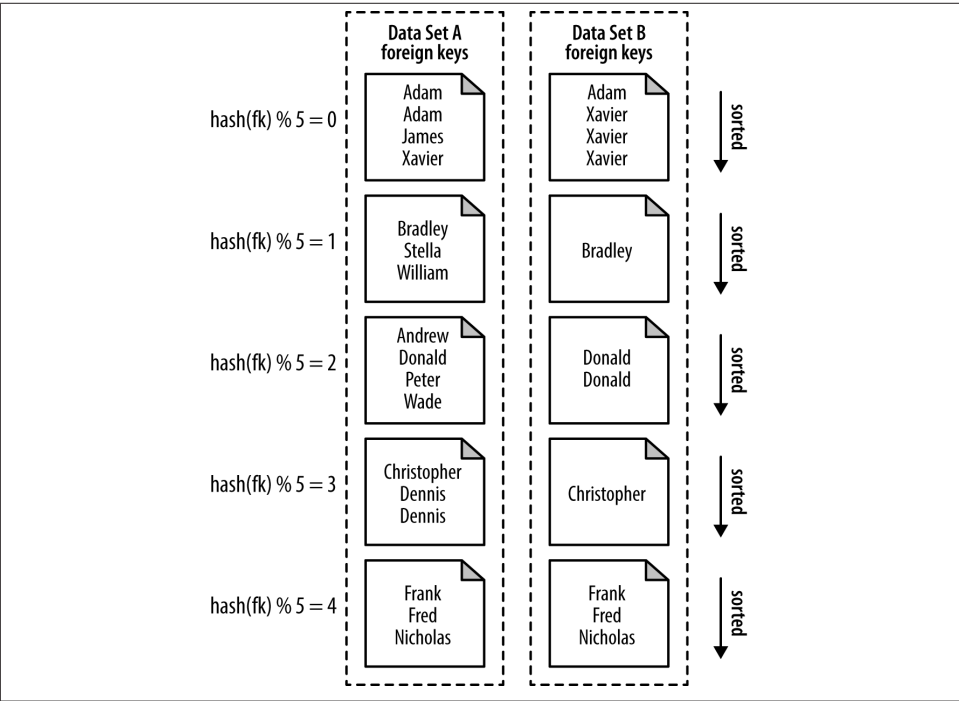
Data Set A foreign keys

Data Set B foreign keys

hash(fk) % 5 = 0

Adam
Adam
James
Xavier

Adam
Xavier
Xavier
Xavier

sorted

hash(fk) % 5 = 1

Bradley
Stella
William

Bradley

sorted

hash(fk) % 5 = 2

Andrew
Donald
Peter
Wade

Donald
Donald

sorted

hash(fk) % 5 = 3

Christopher
Dennis
Dennis

Christopher

sorted

hash(fk) % 5 = 4

Frank
Fred
Nicholas

Frank
Fred
Nicholas

sorted